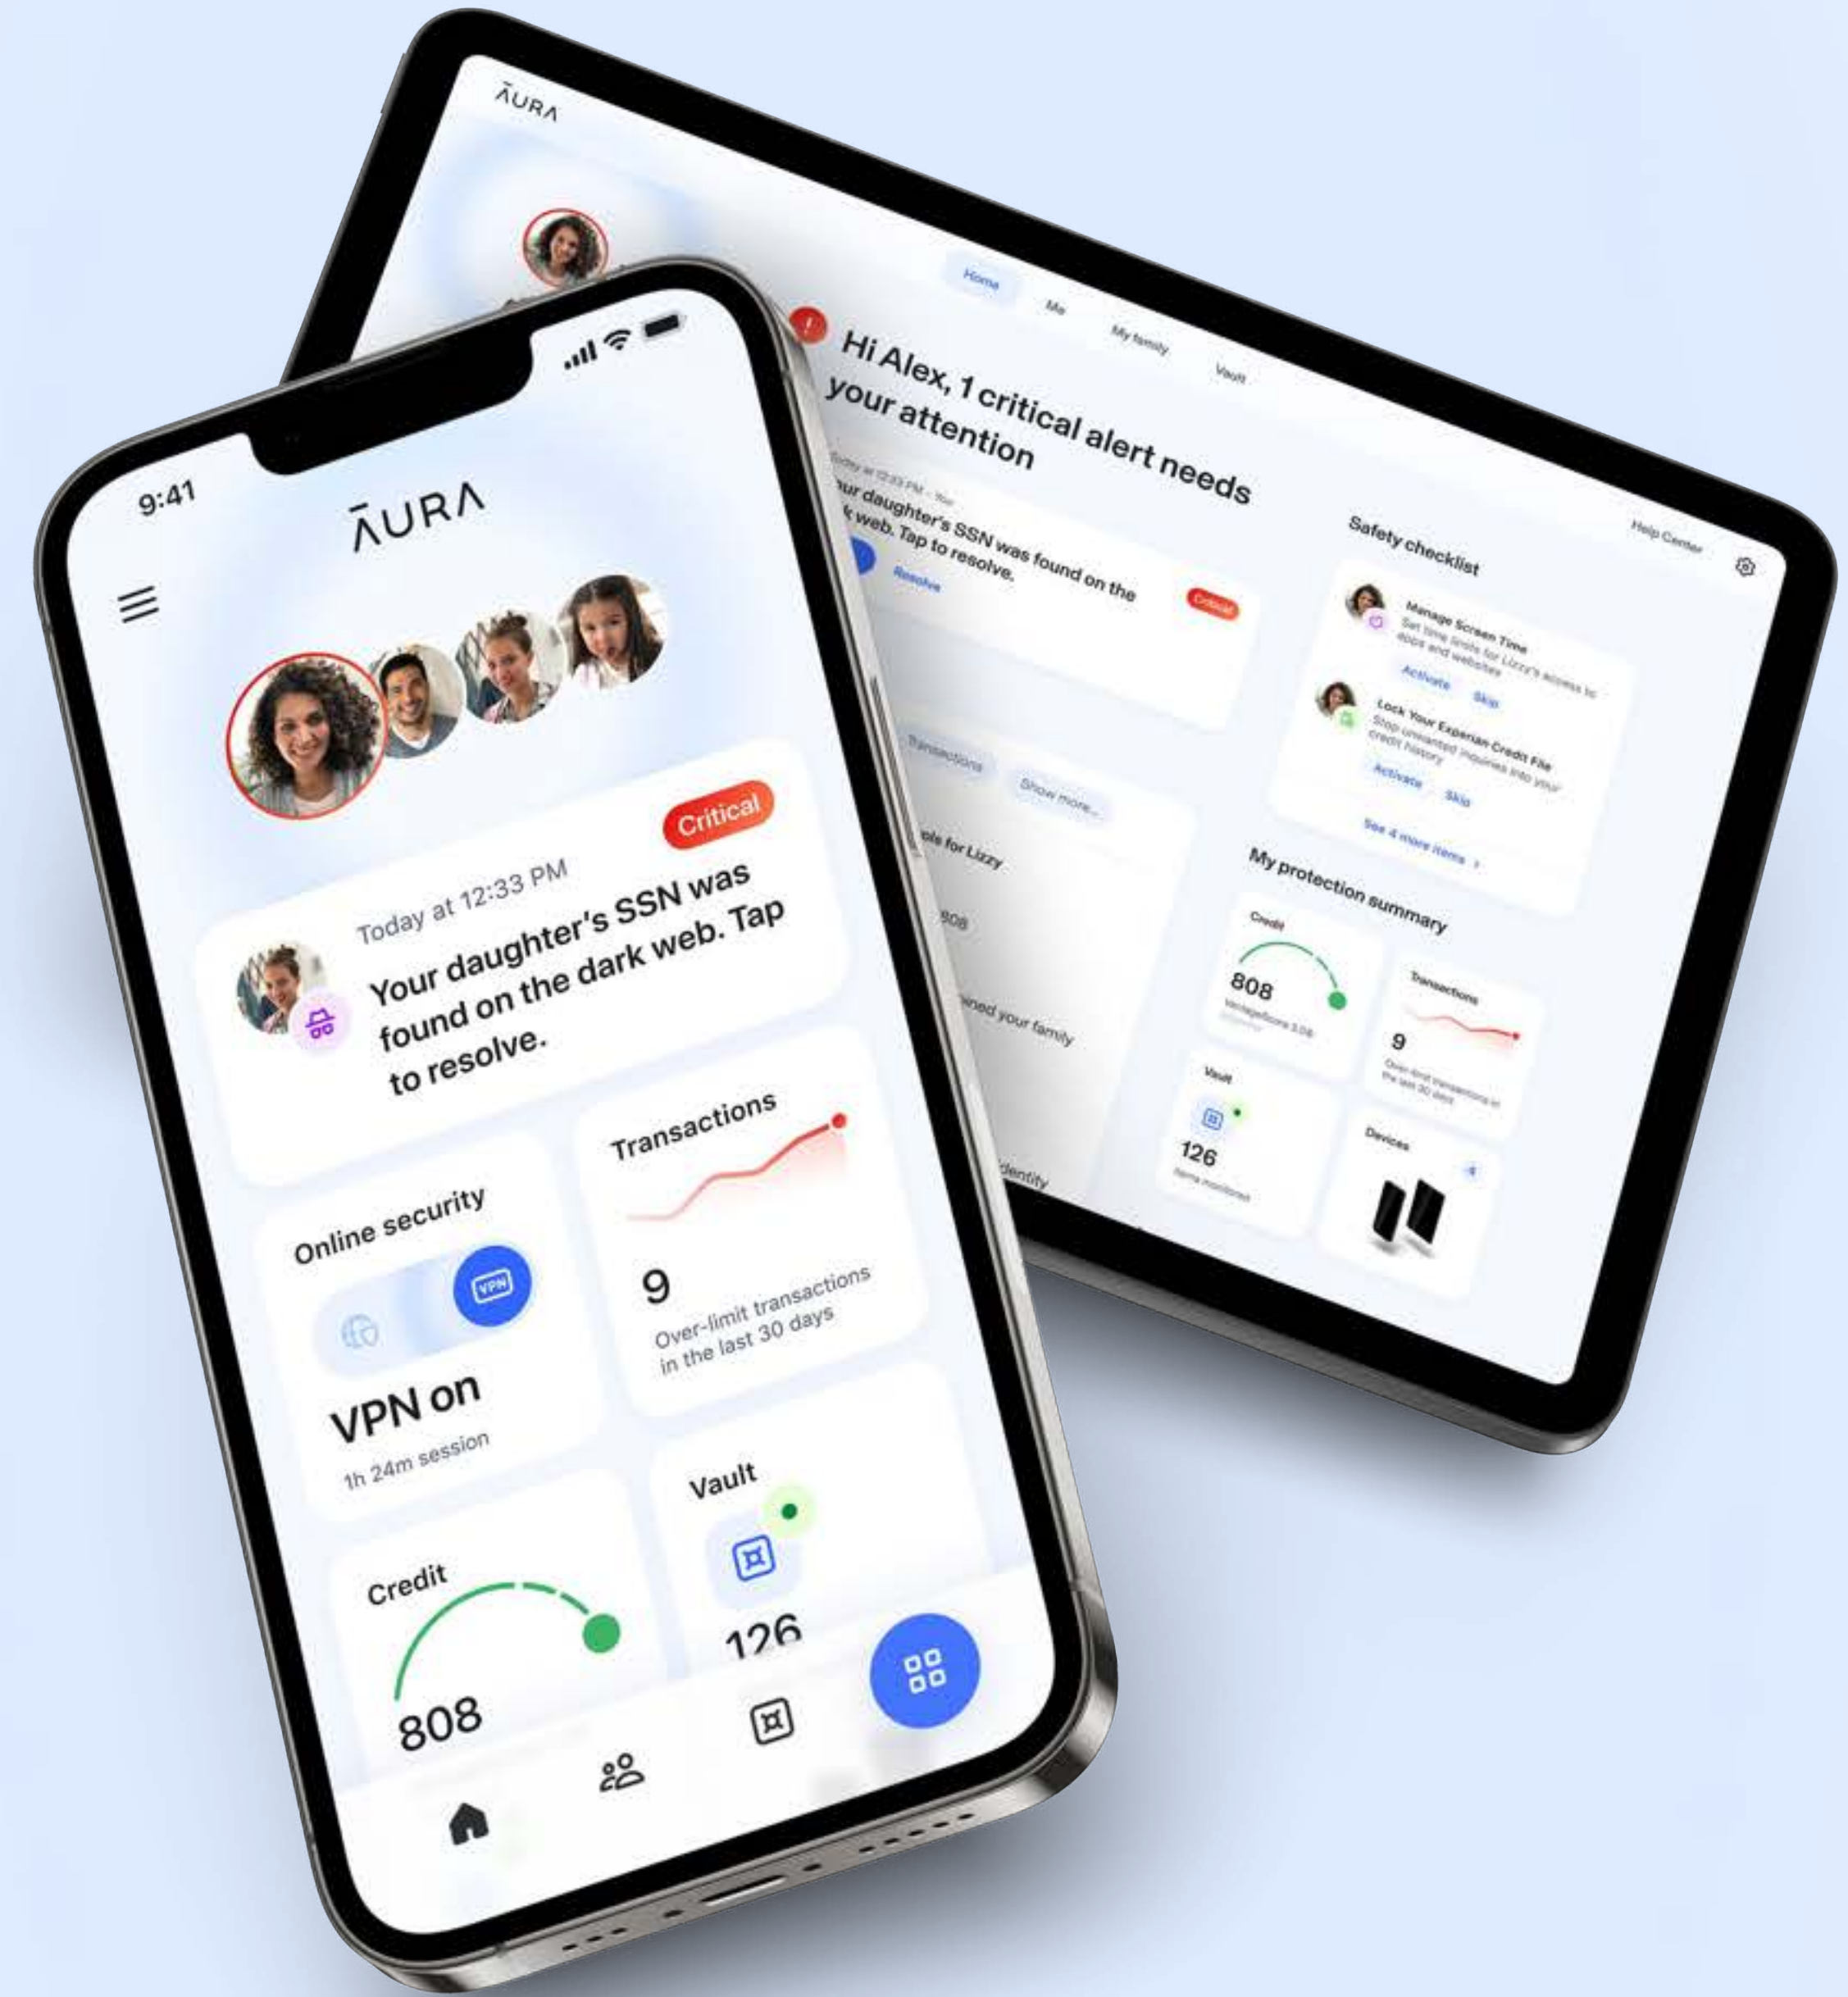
ĀURA

Home
Me
My family
Vault

Hi Alex, 1 critical alert needs your attention

Today at 12:33 PM · You
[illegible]ur daughter's SSN was found on the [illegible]k web. Tap to resolve.
Resolve
Critical

Transactions
Show more...
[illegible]ols for Lizzy
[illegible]808
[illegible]ned your family
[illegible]dentify

Help Center

Safety checklist
Manage Screen Time
Set time limits for Lizzy's access to apps and websites
Activate
Skip
Lock Your Experian Credit File
Stop unwanted inquiries into your credit history
Activate
Skip
See 4 more items >

My protection summary
Credit
808
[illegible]
Transactions
9
Over-limit transactions in the last 30 days
Vault
126
Items monitored
Devices
4

9:41
ĀURA

Critical
Today at 12:33 PM
Your daughter's SSN was found on the dark web. Tap to resolve.

Online security
VPN
VPN on
1h 24m session

Transactions
9
Over-limit transactions in the last 30 days

Credit
808

Vault
126